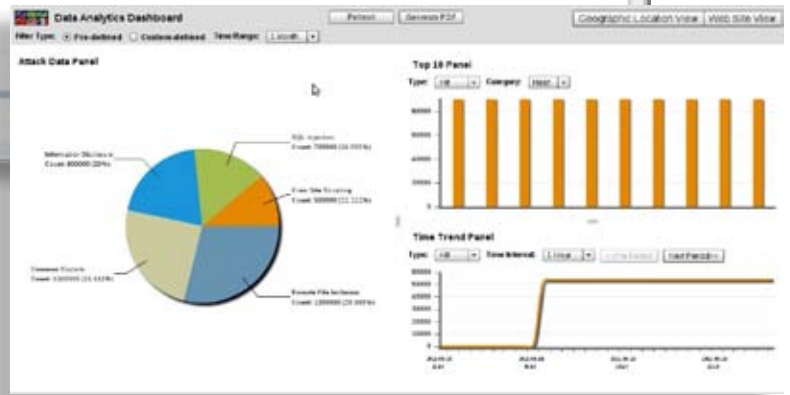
Data Analytics Dashboard

Refresh | Generate PDF | Geographic Location View | Web Site View

Filter Type: Pre-defined Custom-defined Time Range: 1 month

Attack Data Panel

SQL Injection Count: 700000 (16.55%)

Information Disclosure Count: 800000 (20%)

Cross Site Scripting Count: 500000 (11.11%)

Common Exploits Count: 1000000 (21.11%)

Remote File Inclusion Count: 1300000 (30.00%)

Top 10 Panel

Type: All Category: Host

80000
60000
40000
20000
0

Time Trend Panel

Type: All Time Interval: 1 Hour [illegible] Next Period

60000
50000
40000
30000
20000
10000
0

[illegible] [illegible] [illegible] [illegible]